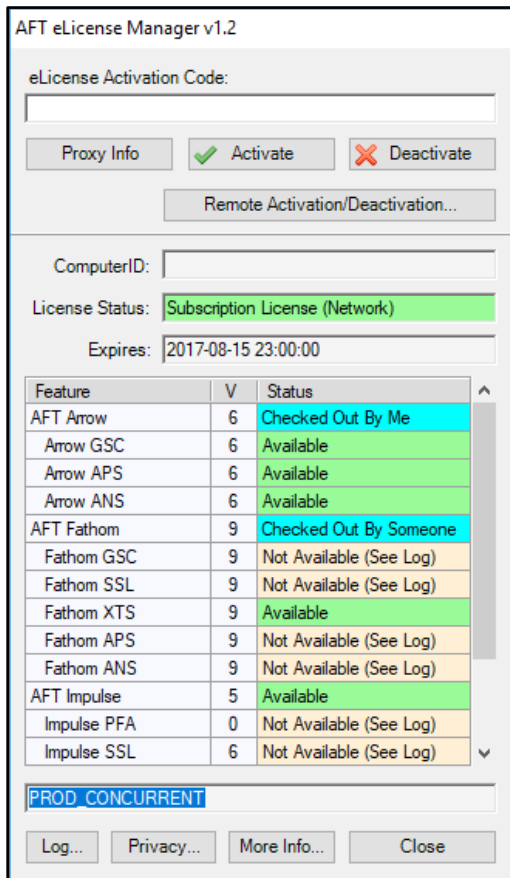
AFT eLicense Manager v1.2

eLicense Activation Code:

Proxy Info

Activate

Deactivate

Remote Activation/Deactivation...

ComputerID:

License Status: Subscription License (Network)

Expires: 2017-08-15 23:00:00

| Feature | V | Status |
|---|---|---|
| AFT Arrow | 6 | Checked Out By Me |
| Arrow GSC | 6 | Available |
| Arrow APS | 6 | Available |
| Arrow ANS | 6 | Available |
| AFT Fathom | 9 | Checked Out By Someone |
| Fathom GSC | 9 | Not Available (See Log) |
| Fathom SSL | 9 | Not Available (See Log) |
| Fathom XTS | 9 | Available |
| Fathom APS | 9 | Not Available (See Log) |
| Fathom ANS | 9 | Not Available (See Log) |
| AFT Impulse | 5 | Available |
| Impulse PFA | 0 | Not Available (See Log) |
| Impulse SSL | 6 | Not Available (See Log) |

PROD_CONCURRENT

Log...

Privacy...

More Info...

Close